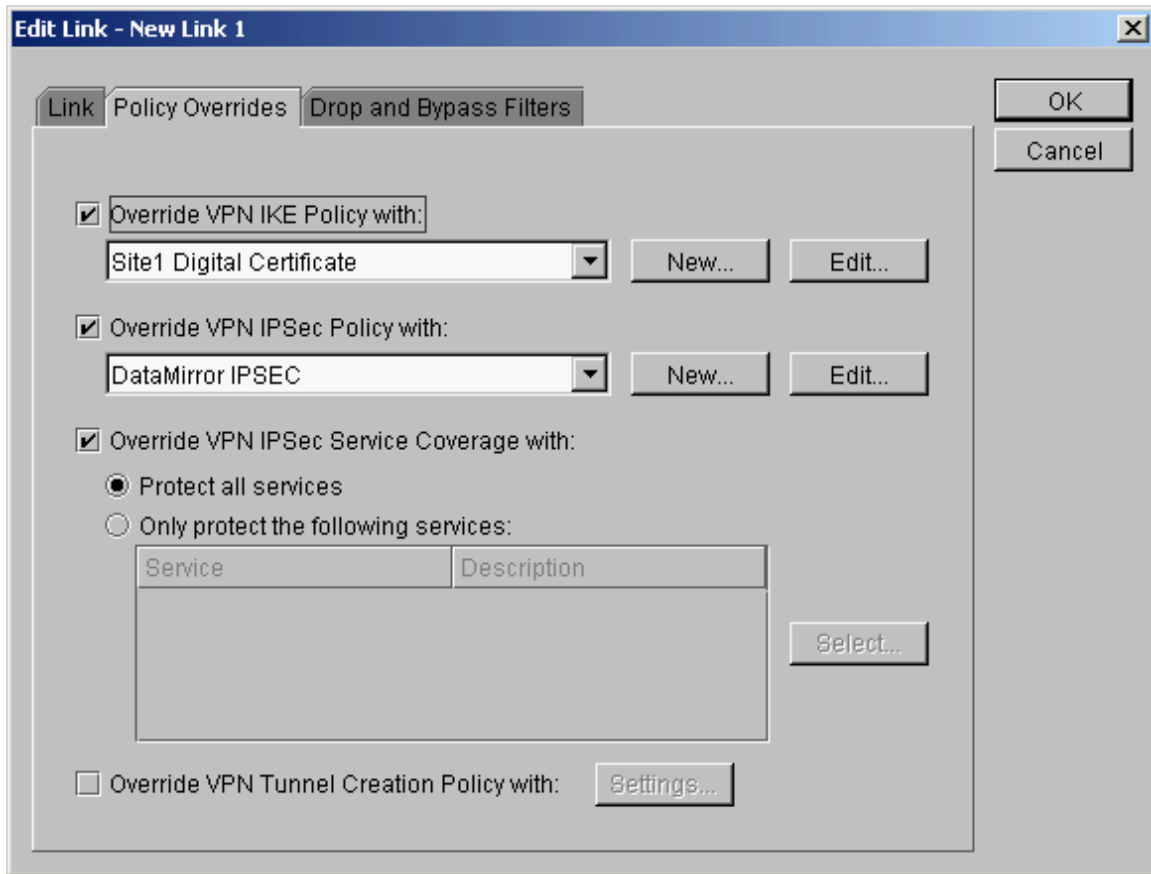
Edit Link - New Link 1

Link | Policy Overrides | Drop and Bypass Filters

OK
Cancel

Override VPN IKE Policy with:
Site1 Digital Certificate
New...
Edit...

Override VPN IPSec Policy with:
DataMirror IPSEC
New...
Edit...

Override VPN IPSec Service Coverage with:
Protect all services
Only protect the following services:

| Service | Description |
|---|---|
| | |

Select...

Override VPN Tunnel Creation Policy with:
Settings...